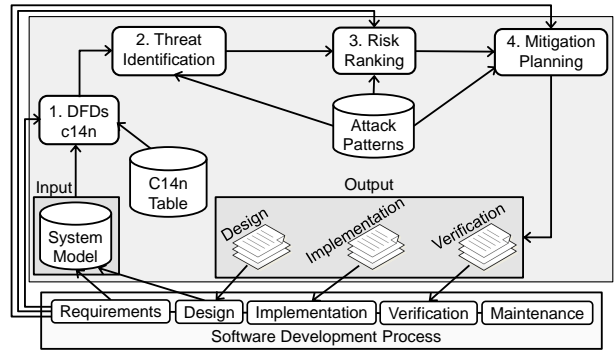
2. Threat Identification

3. Risk Ranking

4. Mitigation Planning

1. DFDs c14n

Attack Patterns

C14n Table

Input

System Model

Output

Design

Implementation

Verification

Requirements

Design

Implementation

Verification

Maintenance

Software Development Process